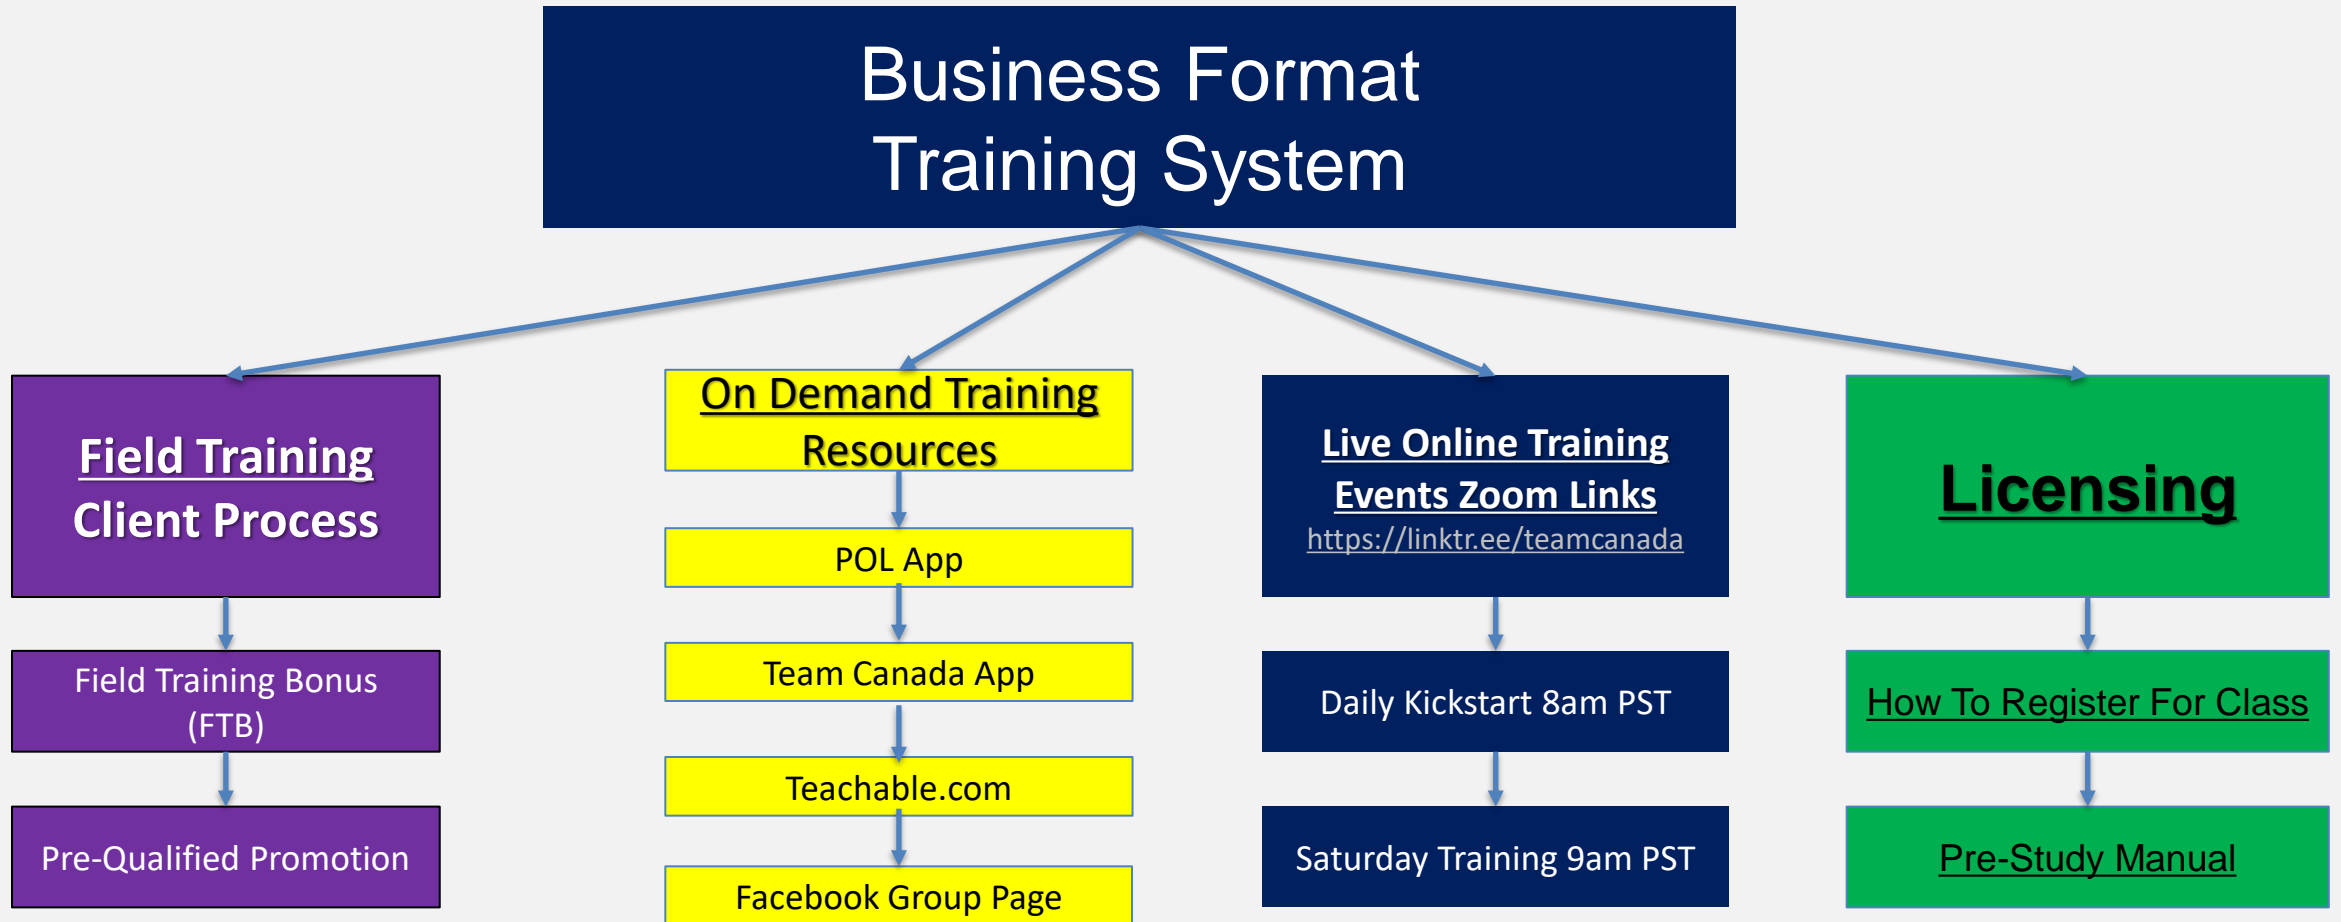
Business Format
Training System

Field Training
Client Process

Field Training Bonus (FTB)

Pre-Qualified Promotion

On Demand Training Resources

POL App

Team Canada App

Teachable.com

Facebook Group Page

Live Online Training Events Zoom Links
https://linktr.ee/teamcanada

Daily Kickstart 8am PST

Saturday Training 9am PST

Licensing

How To Register For Class

Pre-Study Manual